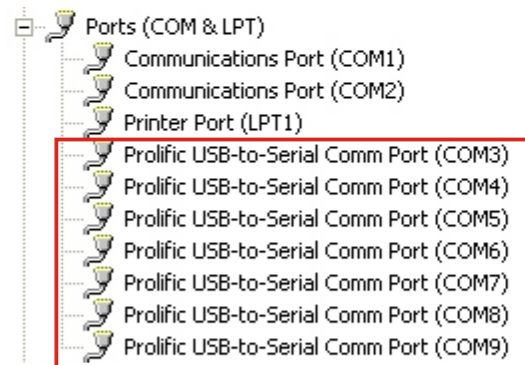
Ports (COM & LPT)
Communications Port (COM1)
Communications Port (COM2)
Printer Port (LPT1)
Prolific USB-to-Serial Comm Port (COM3)
Prolific USB-to-Serial Comm Port (COM4)
Prolific USB-to-Serial Comm Port (COM5)
Prolific USB-to-Serial Comm Port (COM6)
Prolific USB-to-Serial Comm Port (COM7)
Prolific USB-to-Serial Comm Port (COM8)
Prolific USB-to-Serial Comm Port (COM9)